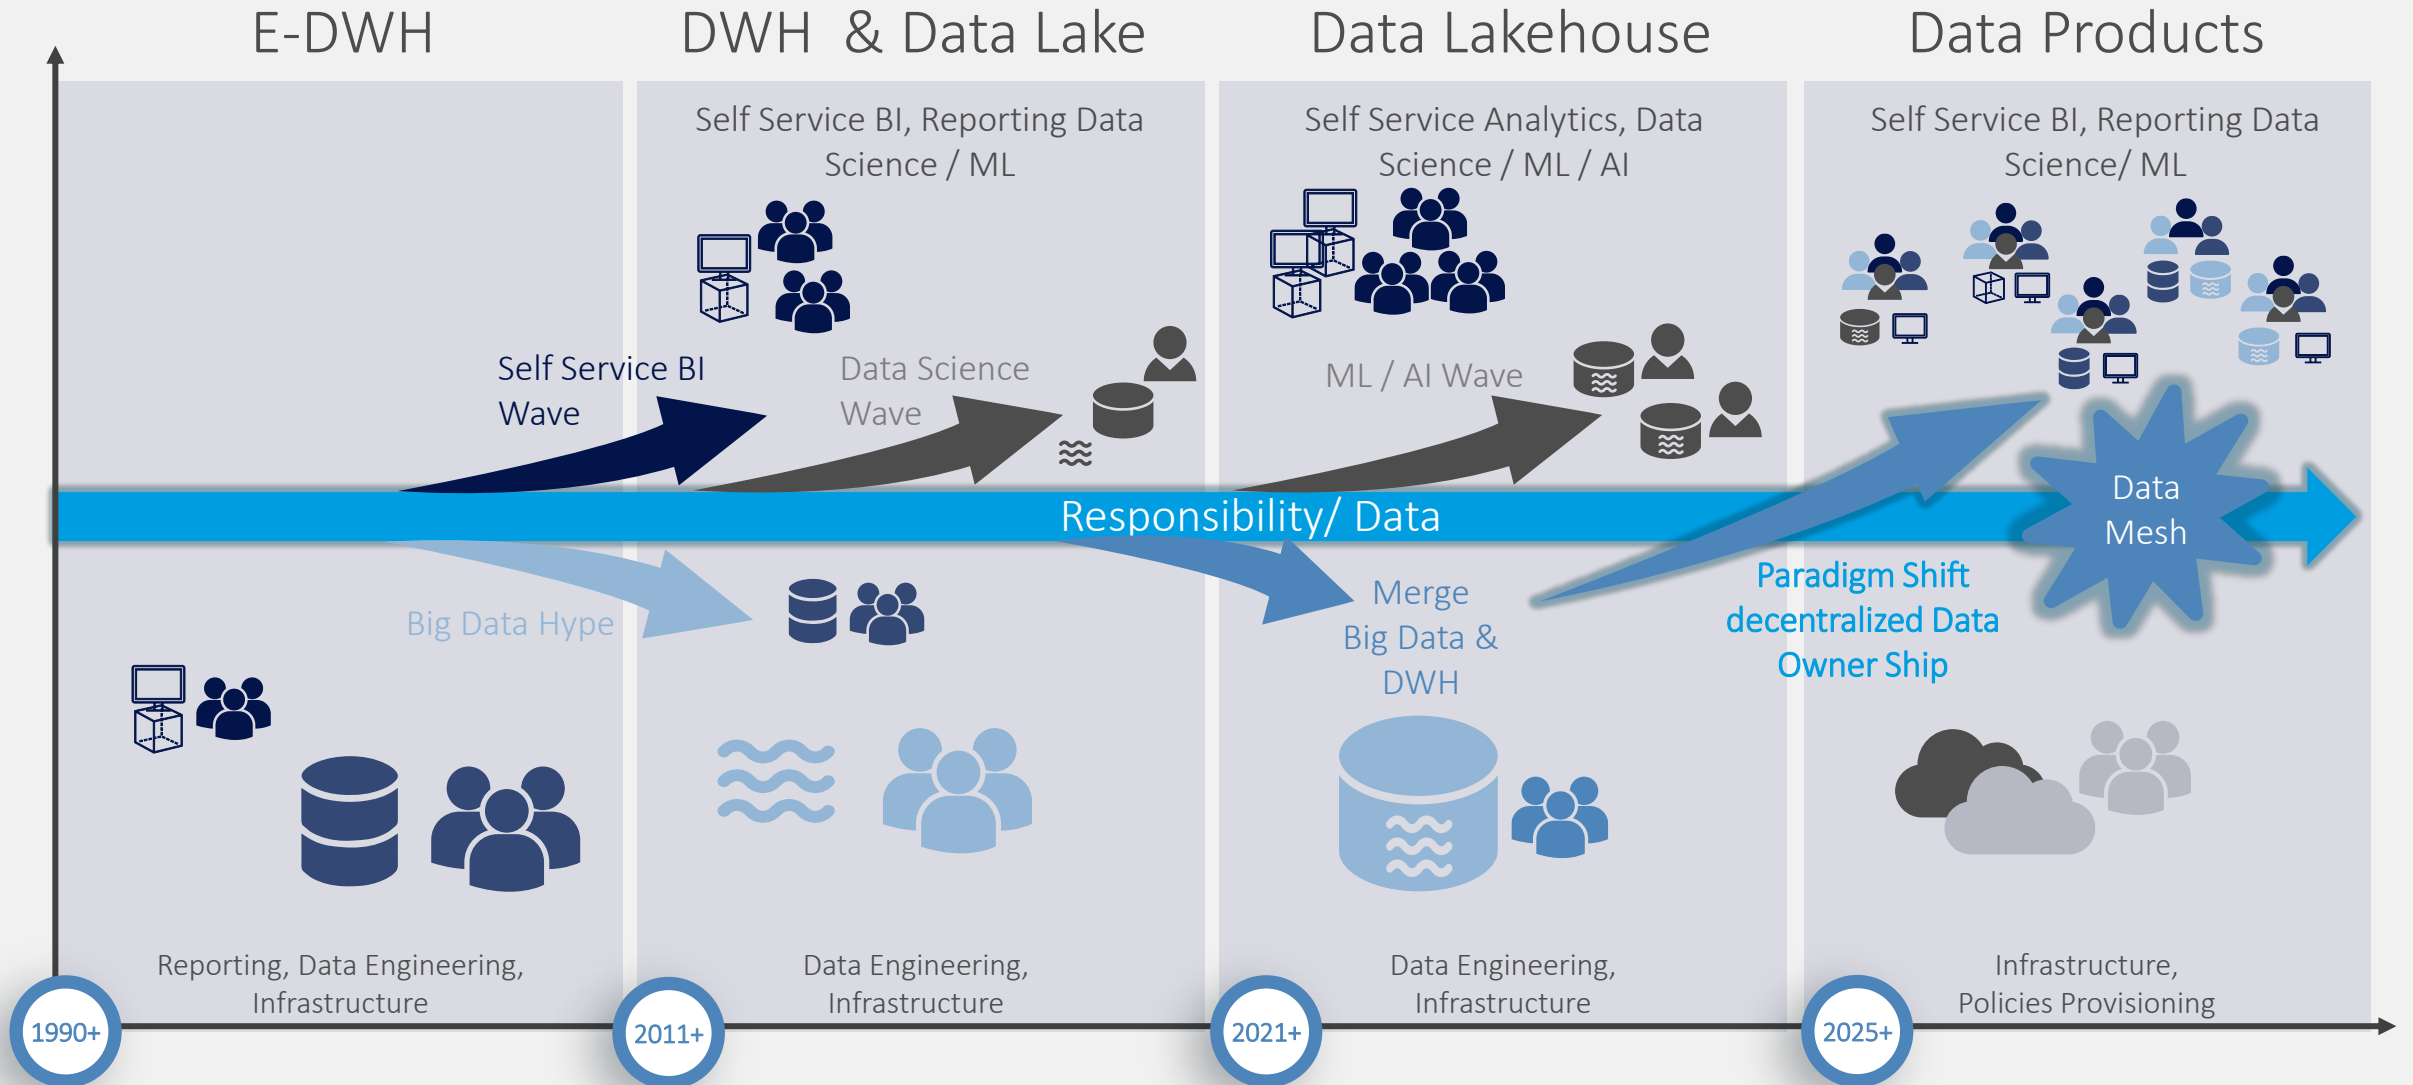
E-DWH

DWH & Data Lake

Data Lakehouse

Data Products

Self Service BI, Reporting Data Science / ML

Self Service Analytics, Data Science / ML / AI

Self Service BI, Reporting Data Science/ ML

Self Service BI Wave

Data Science Wave

ML / AI Wave

Responsibility/ Data

Data Mesh

Big Data Hype

Merge Big Data & DWH

Paradigm Shift decentralized Data Owner Ship

Reporting, Data Engineering, Infrastructure

Data Engineering, Infrastructure

Data Engineering, Infrastructure

Infrastructure, Policies Provisioning

1990+

2011+

2021+

2025+